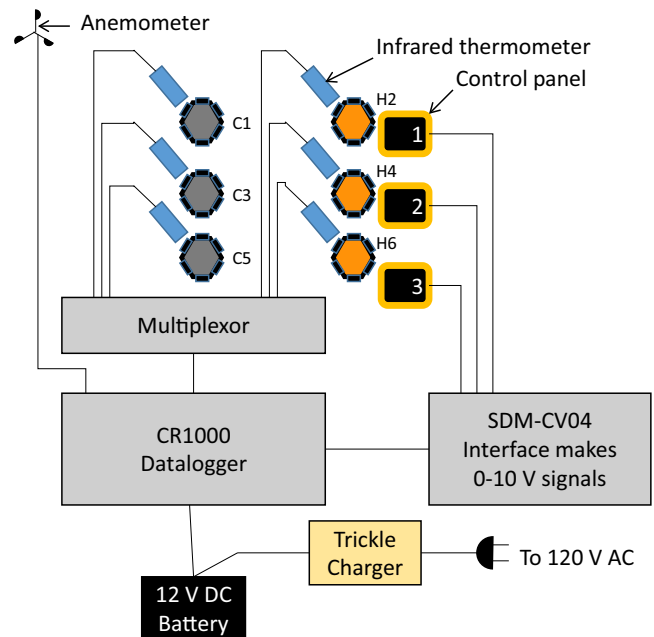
Anemometer

Infrared thermometer

Control panel

C1

C3

C5

H2

H4

H6

1

2

3

Multiplexor

CR1000 Datalogger

SDM-CV04 Interface makes 0-10 V signals

Trickle Charger

To 120 V AC

12 V DC Battery